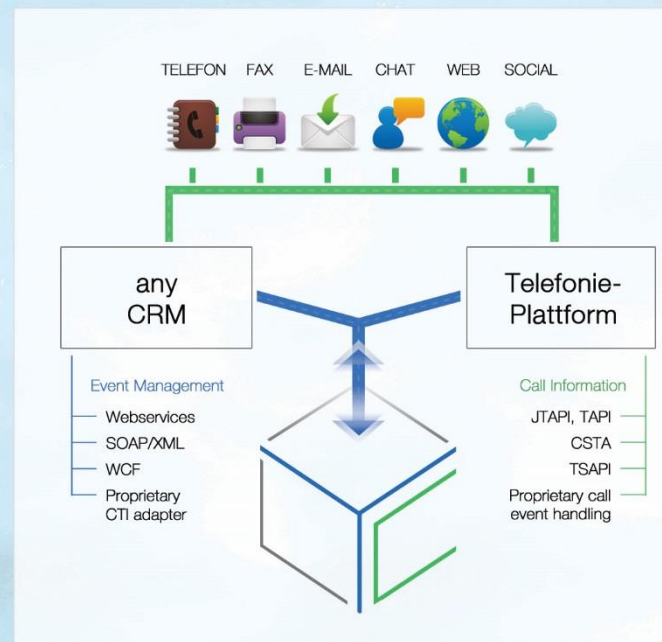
TELEFON FAX E-MAIL CHAT WEB SOCIAL

any CRM

Telefonie-Plattform

Event Management
Webservices
SOAP/XML
WCF
Proprietary CTI adapter

Call Information
JTAPI, TAPI
CSTA
TSAPI
Proprietary call event handling